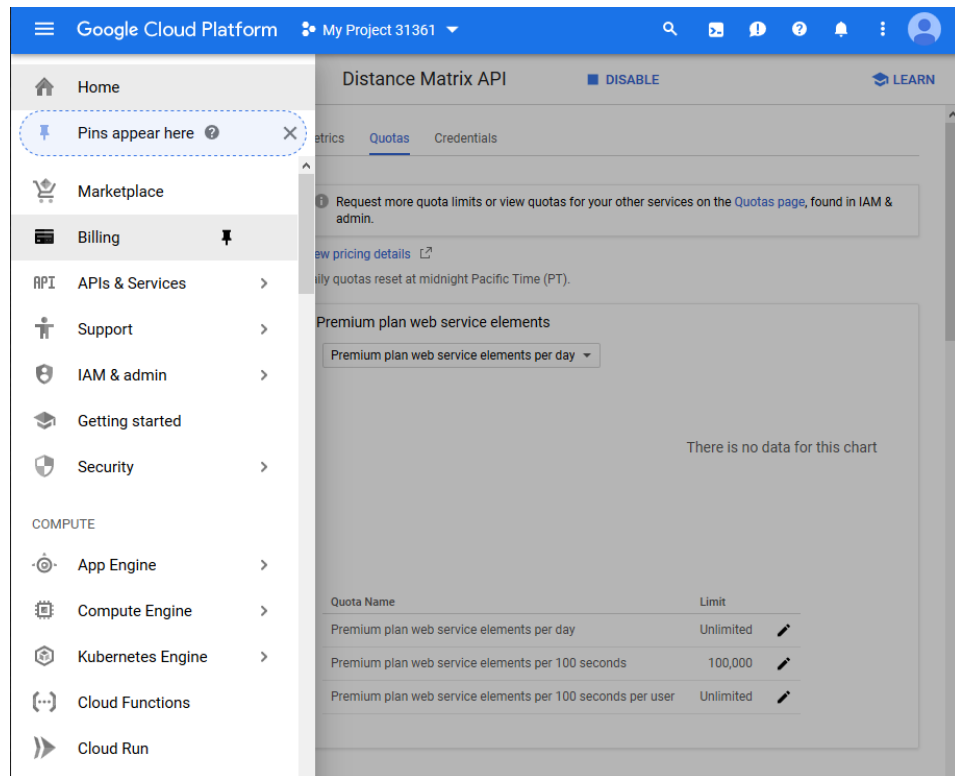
Google Cloud Platform My Project 31361

Home

Pins appear here

Marketplace

Billing

API APIs & Services

Support

IAM & admin

Getting started

Security

COMPUTE

App Engine

Compute Engine

Kubernetes Engine

Cloud Functions

Cloud Run

Distance Matrix API DISABLE LEARN

etrics Quotas Credentials

Request more quota limits or view quotas for your other services on the Quotas page, found in IAM & admin.

ew pricing details

ily quotas reset at midnight Pacific Time (PT).

Premium plan web service elements

Premium plan web service elements per day

There is no data for this chart

| Quota Name | Limit |
|---|---|
| Premium plan web service elements per day | Unlimited |
| Premium plan web service elements per 100 seconds | 100,000 |
| Premium plan web service elements per 100 seconds per user | Unlimited |